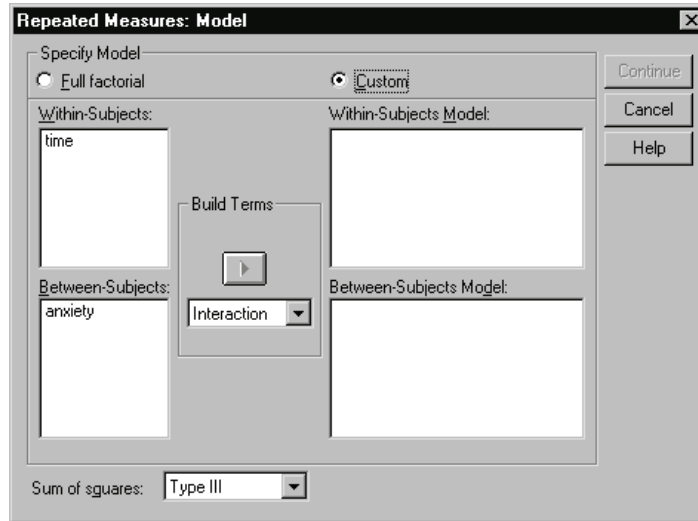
Repeated Measures: Model

Specify Model

Full factorial

Custom

Continue

Cancel

Help

Within-Subjects:

time

Within-Subjects Model:

Build Terms

Interaction

Between-Subjects:

anxiety

Between-Subjects Model:

Sum of squares: Type III